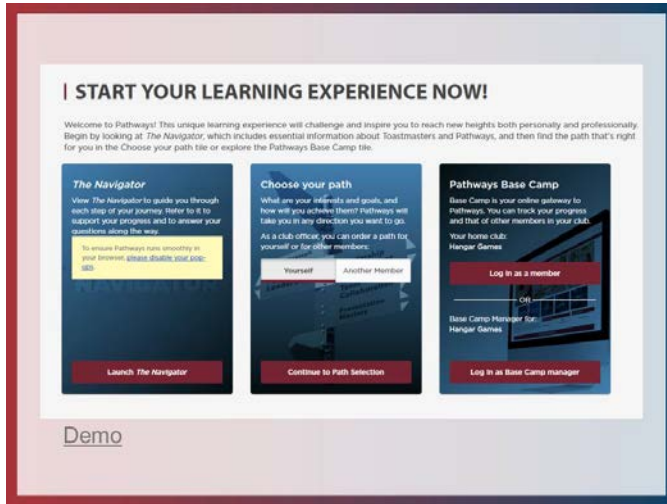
START YOUR LEARNING EXPERIENCE NOW!

Welcome to Pathways! This unique learning experience will challenge and inspire you to reach new heights both personally and professionally. Begin by looking at *The Navigator*, which includes essential information about Toastmasters and Pathways, and then find the path that's right for you in the Choose your path tile or explore the Pathways Base Camp tile.

The Navigator

View *The Navigator* to guide you through each step of your journey. Refer to it to support your progress and to answer your questions along the way.

To ensure Pathways runs smoothly in your browser, please disable your pop-ups.

Launch *The Navigator*

Choose your path

What are your interests and goals, and how will you achieve them? Pathways will take you in any direction you want to go.

As a club officer, you can order a path for yourself or for other members:

Yourself

Another Member

Continue to Path Selection

Pathways Base Camp

Base Camp is your online gateway to Pathways. You can track your progress and that of other members in your club.

Your home club:
Hangar Games

Log in as a member

OR

Base Camp Manager for:
Hangar Games

Log in as Base Camp manager

Demo